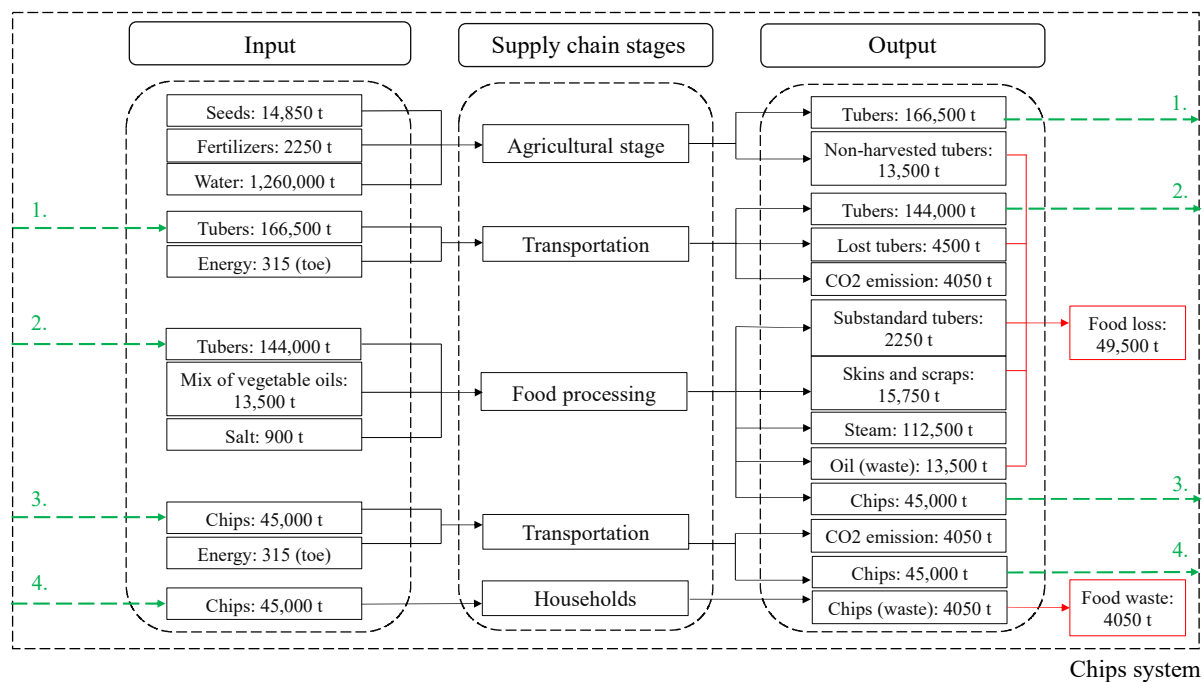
Input

Supply chain stages

Output

Seeds: 14,850 t

Fertilizers: 2250 t

Water: 1,260,000 t

Agricultural stage

Tubers: 166,500 t

Non-harvested tubers: 13,500 t

1.

1.

Tubers: 166,500 t

Energy: 315 (toe)

Transportation

Tubers: 144,000 t

Lost tubers: 4500 t

CO2 emission: 4050 t

2.

2.

Tubers: 144,000 t

Mix of vegetable oils: 13,500 t

Salt: 900 t

Food processing

Substandard tubers: 2250 t

Skins and scraps: 15,750 t

Steam: 112,500 t

Oil (waste): 13,500 t

Chips: 45,000 t

Food loss: 49,500 t

3.

3.

Chips: 45,000 t

Energy: 315 (toe)

Transportation

CO2 emission: 4050 t

Chips: 45,000 t

4.

4.

Chips: 45,000 t

Households

Chips (waste): 4050 t

Food waste: 4050 t

Chips system